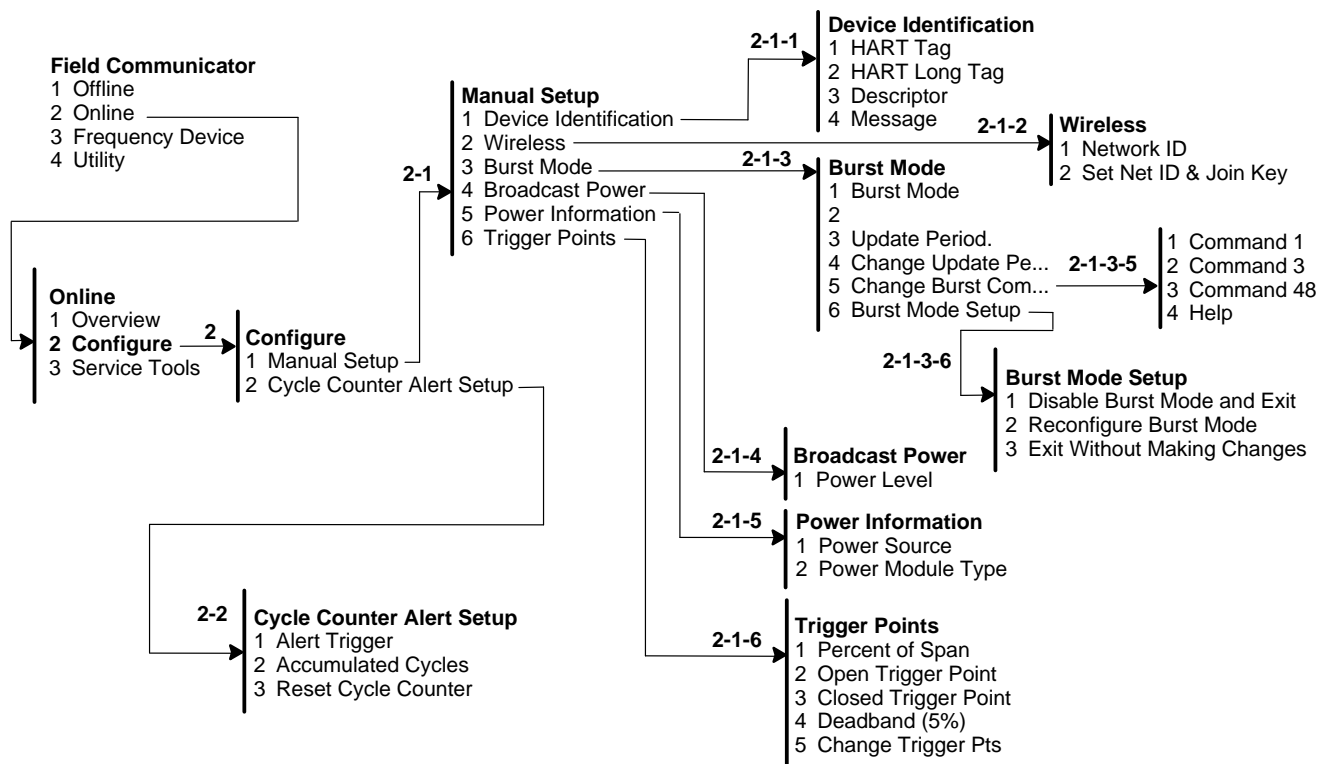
Field Communicator
1 Offline
2 Online
3 Frequency Device
4 Utility

Online
1 Overview
2 Configure
3 Service Tools

2

Configure
1 Manual Setup
2 Cycle Counter Alert Setup

2-1

Manual Setup
1 Device Identification
2 Wireless
3 Burst Mode
4 Broadcast Power
5 Power Information
6 Trigger Points

2-1-1

Device Identification
1 HART Tag
2 HART Long Tag
3 Descriptor
4 Message

2-1-2

Wireless
1 Network ID
2 Set Net ID & Join Key

2-1-3

Burst Mode
1 Burst Mode
2
3 Update Period.
4 Change Update Pe...
5 Change Burst Com...
6 Burst Mode Setup

2-1-3-5

1 Command 1
2 Command 3
3 Command 48
4 Help

2-1-3-6

Burst Mode Setup
1 Disable Burst Mode and Exit
2 Reconfigure Burst Mode
3 Exit Without Making Changes

2-1-4

Broadcast Power
1 Power Level

2-1-5

Power Information
1 Power Source
2 Power Module Type

2-2

Cycle Counter Alert Setup
1 Alert Trigger
2 Accumulated Cycles
3 Reset Cycle Counter

2-1-6

Trigger Points
1 Percent of Span
2 Open Trigger Point
3 Closed Trigger Point
4 Deadband (5%)
5 Change Trigger Pts